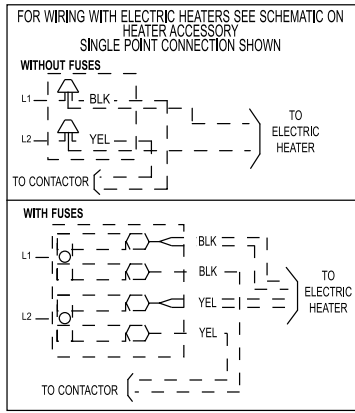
FOR WIRING WITH ELECTRIC HEATERS SEE SCHEMATIC ON HEATER ACCESSORY
SINGLE POINT CONNECTION SHOWN

WITHOUT FUSES

L1
BLK
L2
YEL
TO ELECTRIC HEATER
TO CONTACTOR

WITH FUSES

L1
BLK
BLK
L2
YEL
YEL
TO ELECTRIC HEATER
TO CONTACTOR